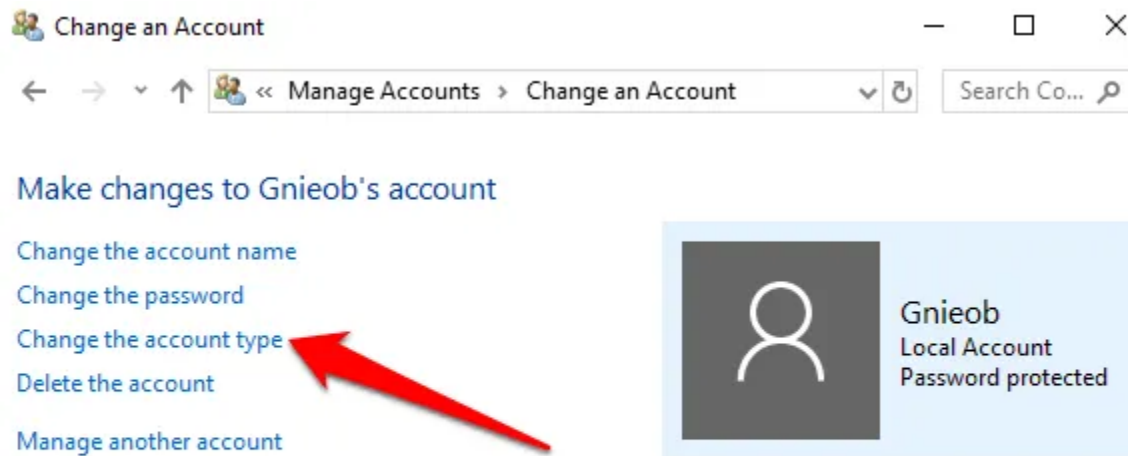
Change an Account

« Manage Accounts › Change an Account

Search Co...

Make changes to Gnieob's account

Change the account name

Change the password

Change the account type

Delete the account

Manage another account

Gnieob
Local Account
Password protected